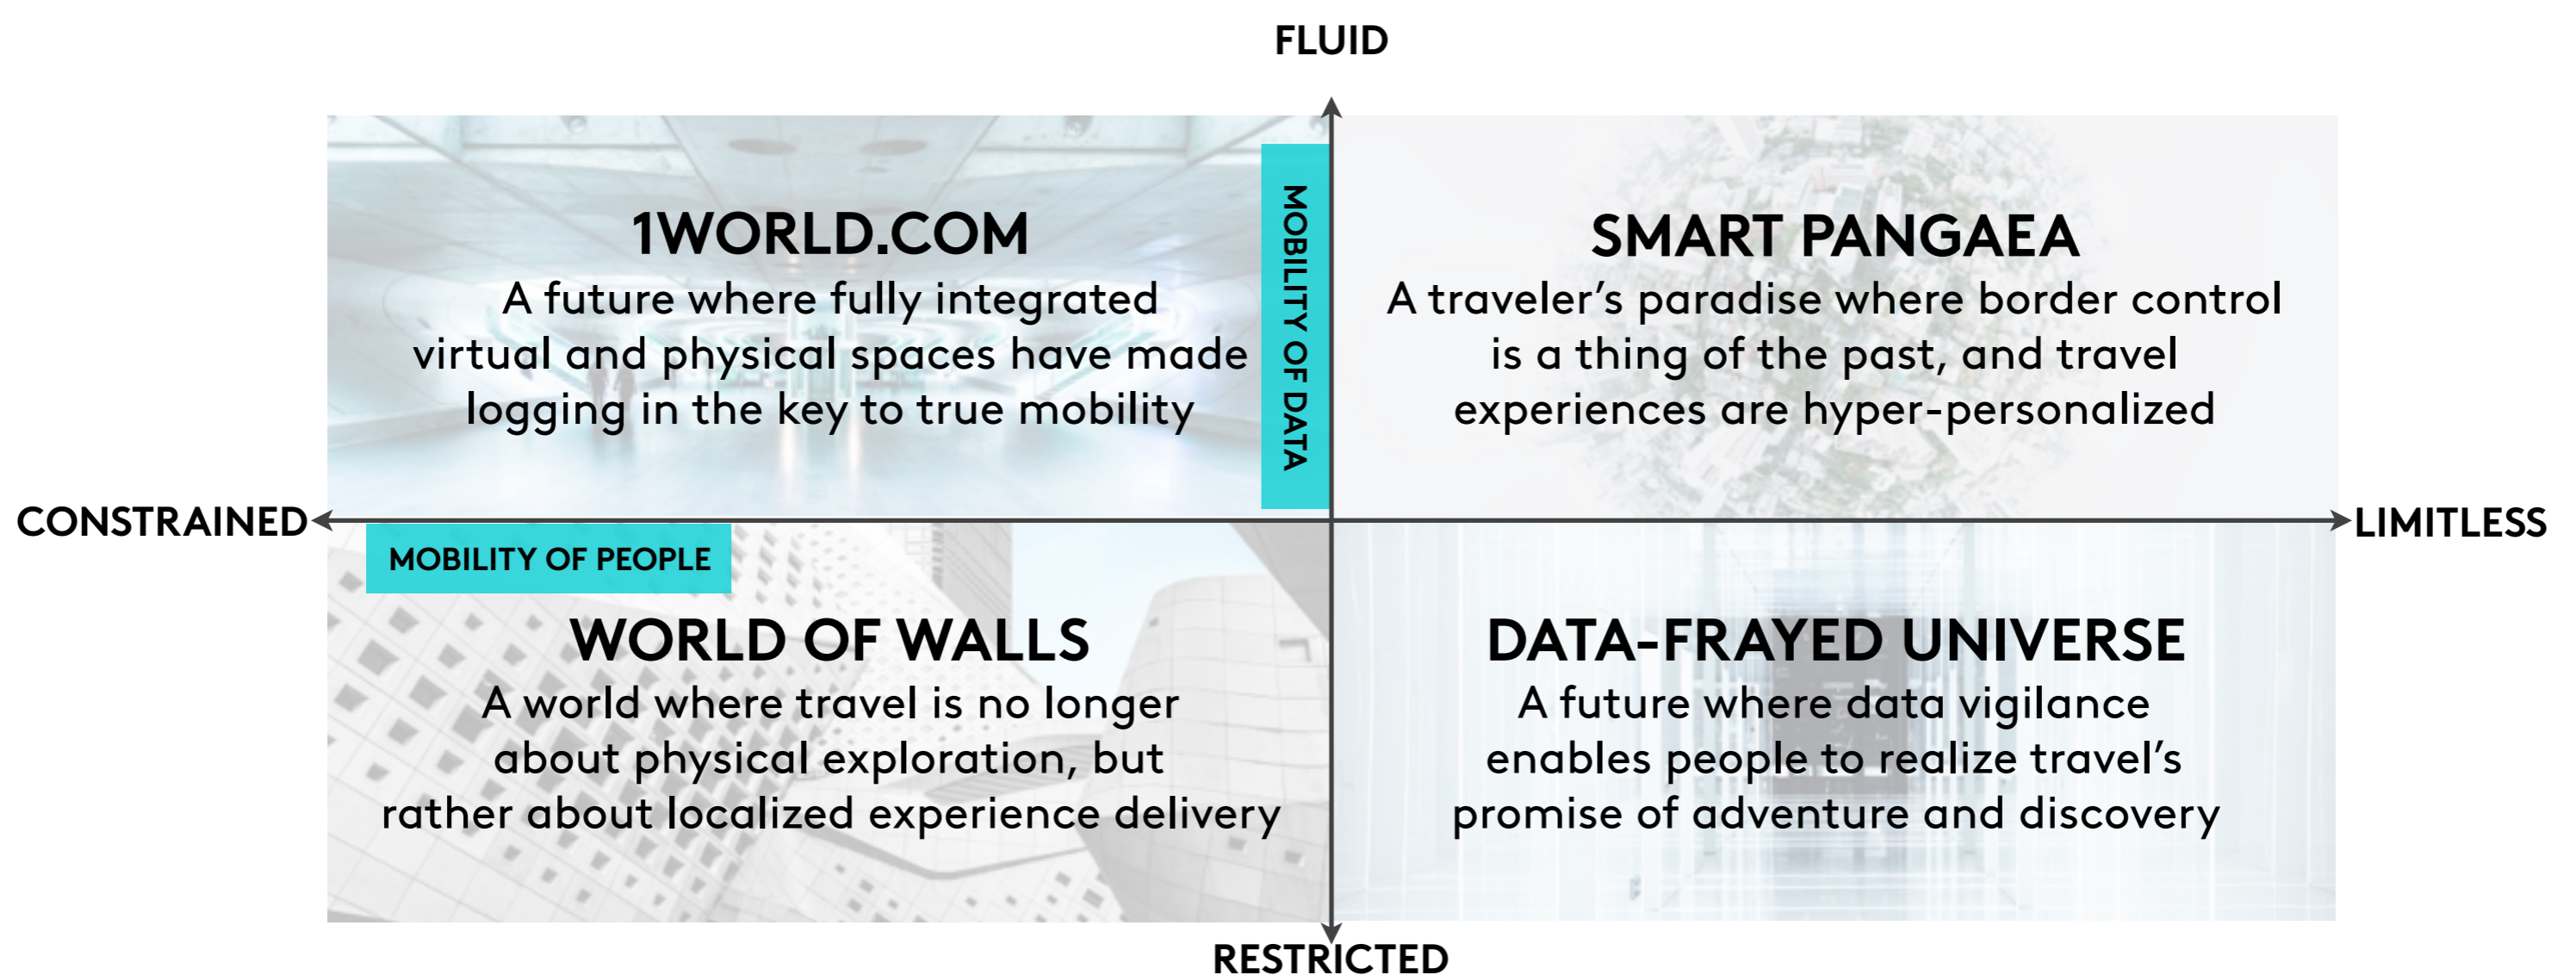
FLUID

1WORLD.COM
A future where fully integrated virtual and physical spaces have made logging in the key to true mobility

MOBILITY OF DATA

SMART PANGAEA
A traveler's paradise where border control is a thing of the past, and travel experiences are hyper-personalized

CONSTRAINED

LIMITLESS

MOBILITY OF PEOPLE

WORLD OF WALLS
A world where travel is no longer about physical exploration, but rather about localized experience delivery

DATA-FRAYED UNIVERSE
A future where data vigilance enables people to realize travel's promise of adventure and discovery

RESTRICTED